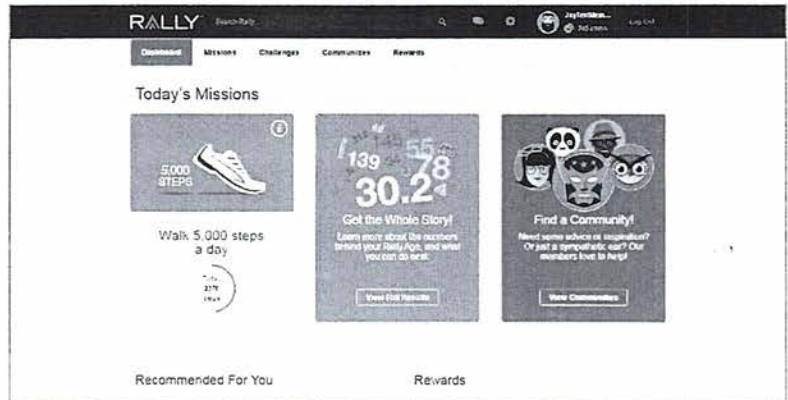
RALLY Search Rally

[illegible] Log Out

Dashboard Missions Challenges Communities Rewards

Today's Missions

5,000 STEPS

Walk 5,000 steps a day

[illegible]

139 55 78 30.2

Get the Whole Story!

Learn more about the numbers behind your RallyAge, and what you can do next.

View Full Results

Find a Community!

Need some advice or inspiration? Or just a sympathetic ear? Our members love to help!

View Communities

Recommended For You

Rewards